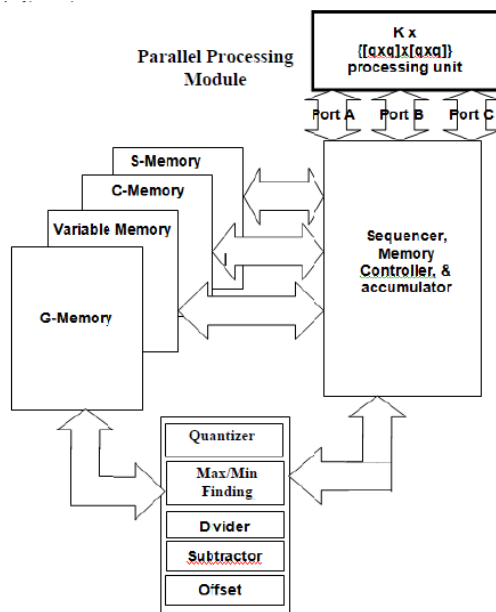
Parallel Processing Module

K x {[qxq]x[qxq]} processing unit

Port A

Port B

Port C

S-Memory

C-Memory

Variable Memory

G-Memory

Sequencer, Memory Controller, & accumulator

Quantizer

Max/Min Finding

Divider

Subtractor

Offset